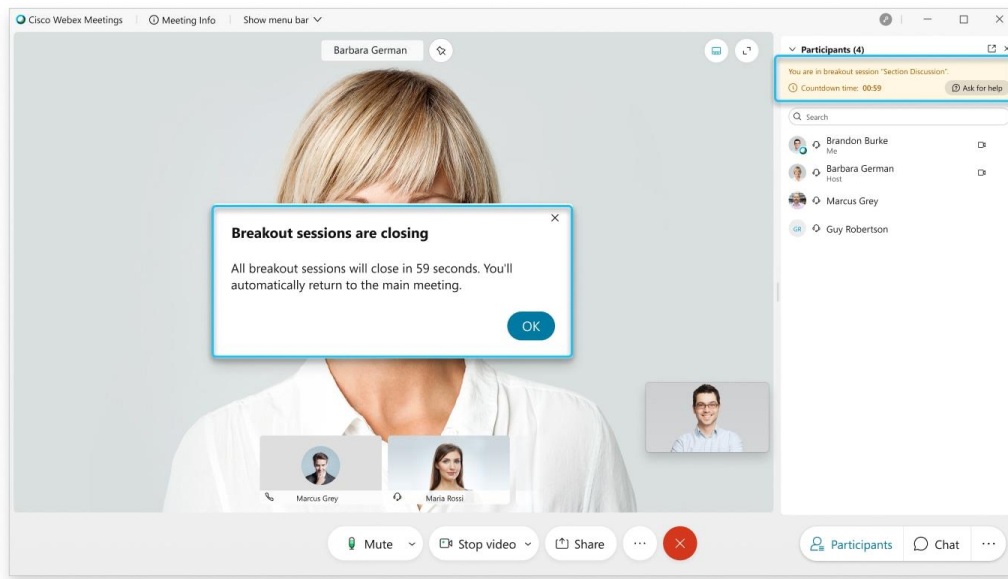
Cisco Webex Meetings | Meeting Info | Show menu bar

Barbara German

Participants (4)

You are in breakout session "Section Discussion".

Countdown time: 00:59

Ask for help

Search

Brandon Burke
Me

Barbara German
Host

Marcus Grey

GR Guy Robertson

Breakout sessions are closing

All breakout sessions will close in 59 seconds. You'll automatically return to the main meeting.

OK

Marcus Grey

Maria Rossi

Mute

Stop video

Share

Participants

Chat